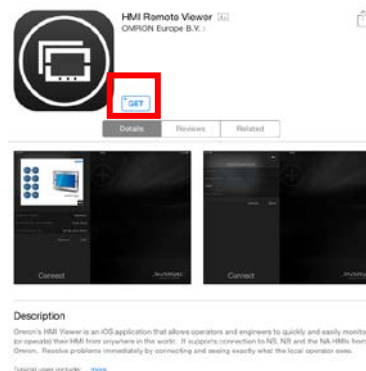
HMI Remote Viewer
OMRON Europe B.V. >

GET

Details
Reviews
Related

Connect

Connect

Description

Omron's HMI Viewer is an iOS application that allows operators and engineers to quickly and easily monitor (or operate) their HMI from anywhere in the world. It supports connection to NS, NB and the NA HMIs from Omron. Resolve problems immediately by connecting and seeing exactly what the local operator sees.

Typical uses include: ...more